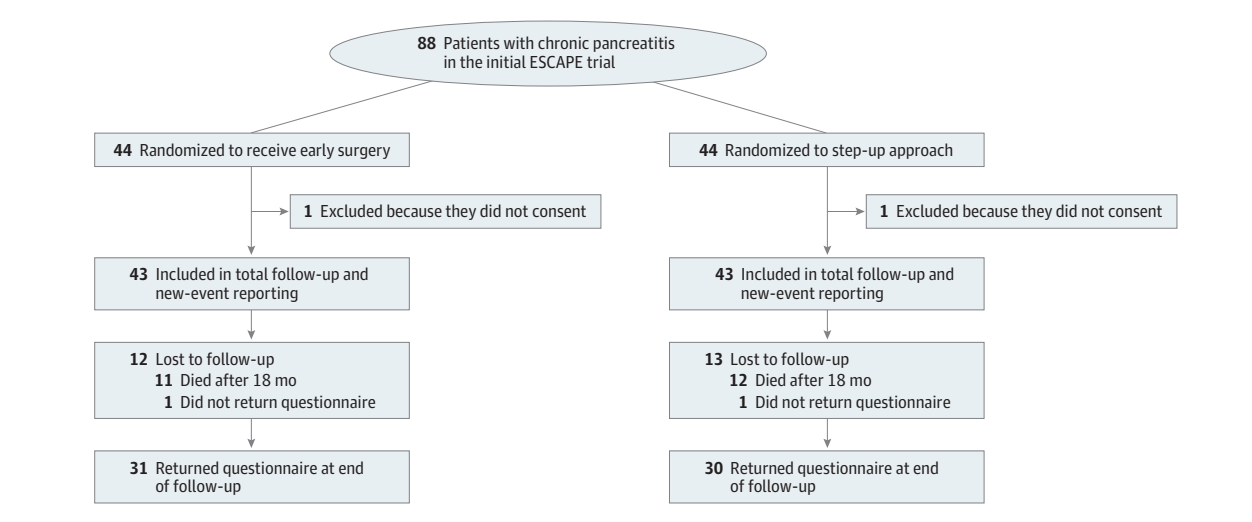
88 Patients with chronic pancreatitis in the initial ESCAPE trial

44 Randomized to receive early surgery

1 Excluded because they did not consent

43 Included in total follow-up and new-event reporting

12 Lost to follow-up
11 Died after 18 mo
1 Did not return questionnaire

31 Returned questionnaire at end of follow-up

44 Randomized to step-up approach

1 Excluded because they did not consent

43 Included in total follow-up and new-event reporting

13 Lost to follow-up
12 Died after 18 mo
1 Did not return questionnaire

30 Returned questionnaire at end of follow-up